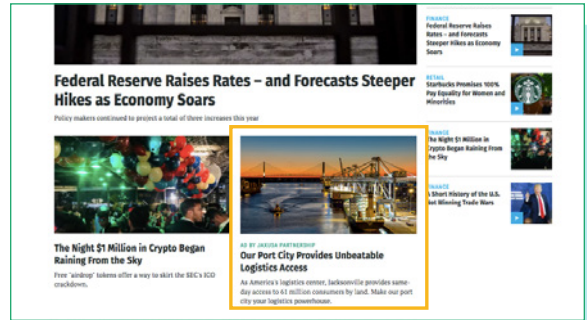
Federal Reserve Raises Rates – and Forecasts Steeper Hikes as Economy Soars

Policy makers continued to project a total of three increases this year

The Night $1 Million in Crypto Began Raining From the Sky

Free 'airdrop' tokens offer a way to skirt the SEC's ICO crackdown.

AD BY JAXUSA PARTNERSHIP

Our Port City Provides Unbeatable Logistics Access

As America's logistics center, Jacksonville provides same-day access to 61 million consumers by land. Make our port city your logistics powerhouse.

FINANCE

Federal Reserve Raises Rates – and Forecasts Steeper Hikes as Economy Soars

RETAIL

Starbucks Promises 100% Pay Equality for Women and Minorities

FINANCE

The Night $1 Million in Crypto Began Raining From the Sky

FINANCE

Short History of the U.S. Not Winning Trade Wars